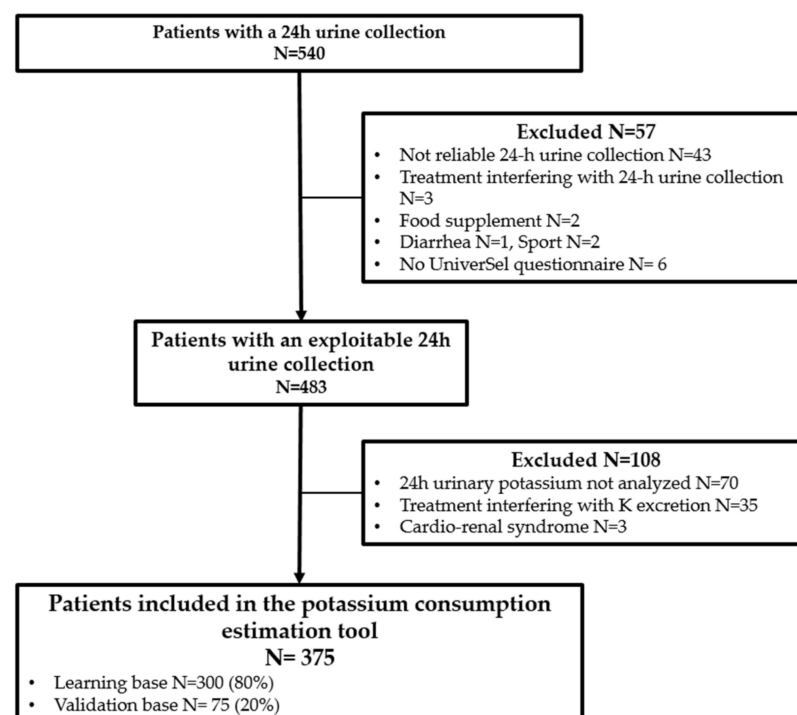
Patients with a 24h urine collection
N=540

Excluded N=57
- Not reliable 24-h urine collection N=43
- Treatment interfering with 24-h urine collection N=3
- Food supplement N=2
- Diarrhea N=1, Sport N=2
- No UniverSel questionnaire N= 6

Patients with an exploitable 24h urine collection
N=483

Excluded N=108
- 24h urinary potassium not analyzed N=70
- Treatment interfering with K excretion N=35
- Cardio-renal syndrome N=3

Patients included in the potassium consumption estimation tool
N= 375
- Learning base N=300 (80%)
- Validation base N= 75 (20%)